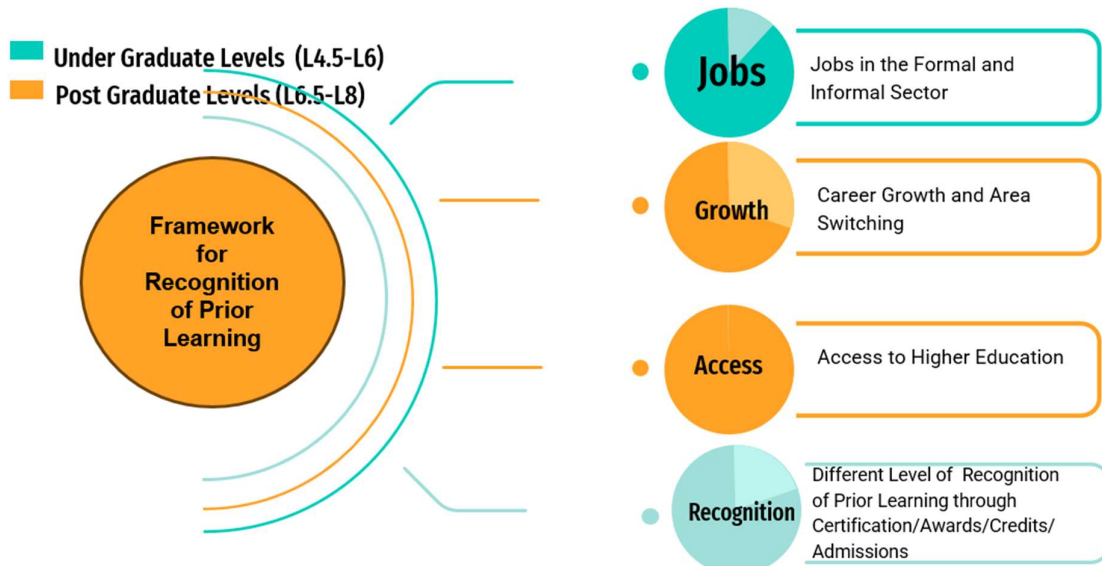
Under Graduate Levels (L4.5-L6)
Post Graduate Levels (L6.5-L8)

Framework for Recognition of Prior Learning

Jobs
Jobs in the Formal and Informal Sector

Growth
Career Growth and Area Switching

Access
Access to Higher Education

Recognition
Different Level of Recognition of Prior Learning through Certification/Awards/Credits/ Admissions